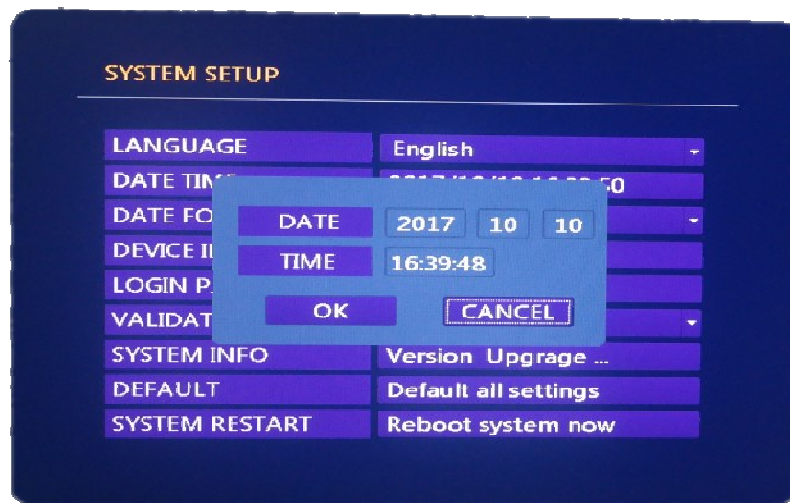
SYSTEM SETUP

LANGUAGE
English

DATE TIM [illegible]
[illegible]

DATE FO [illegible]

DEVICE I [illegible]

LOGIN P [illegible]

VALIDAT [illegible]

DATE
2017
10
10

TIME
16:39:48

OK
CANCEL

SYSTEM INFO
Version Upgrage ...

DEFAULT
Default all settings

SYSTEM RESTART
Reboot system now